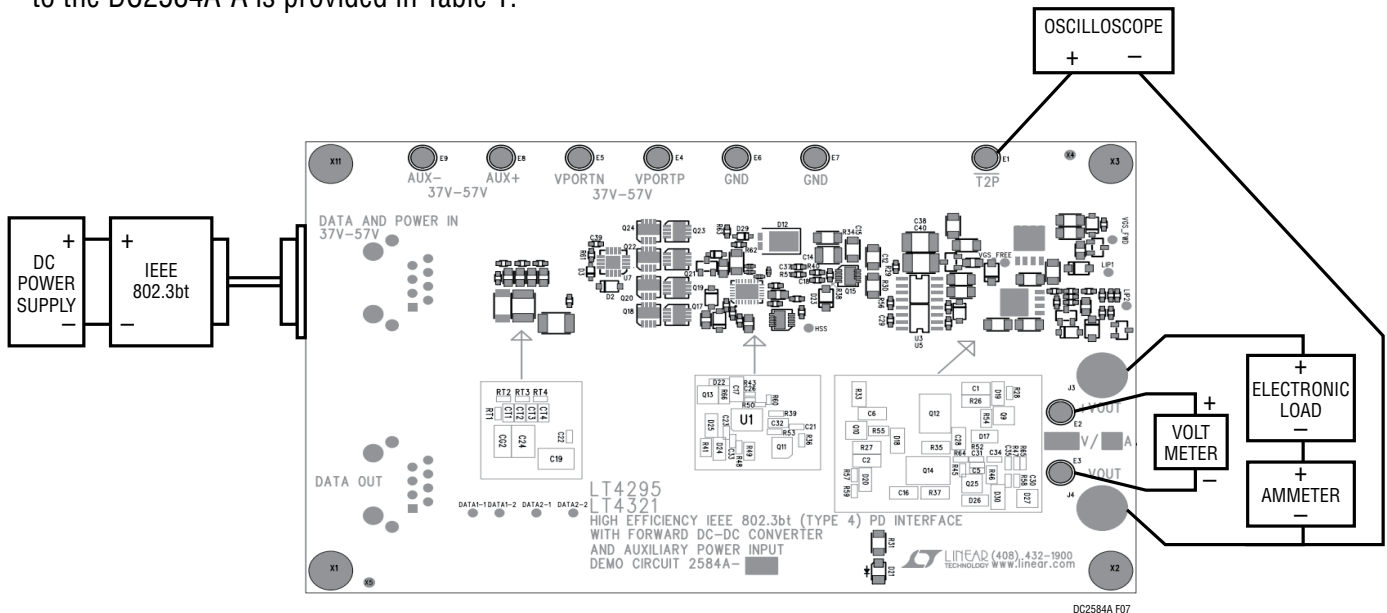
to the DC2584A-A is provided in Table 1.

OSCILLOSCOPE
+ −

X11 E9 AUX− E8 AUX+ E5 VPORTN E4 VPORTP E6 GND E7 GND E1 T2P X4 X3

37V–57V 37V–57V

DC POWER SUPPLY + −

IEEE 802.3bt + −

DATA AND POWER IN 37V–57V

Q24 Q23 D12 R34 C38 C40 C39 Q22 D29 R61 Q21 R62 C15 C14 C33 R40 C18 Q2 C17 R29 R30 VGS_FREE VGS_FWD LP1 LP2 U7 D2 Q20 Q19 Q18 HSS U3 U5 R36 C29

RT2 RT3 RT4 R11 C11 C12 C13 C14 C02 C24 C22 C19

D22 R43 C26 C7 Q13 R66 R50 R0 U1 R39 C21 C32 R53 R36 C25 R49 C23 D24 R41 Q11 R48

R33 C1 D9 R28 R26 R54 Q9 C6 Q12 R55 Q8 D18 R27 R35 C28 D17 R52 C31 R64 C34 C2 Q14 R45 C5 R46 R57 R59 D20 Q25 C16 R37 D26 D30 D27

J3 E2 VOUT V/ A E3 VOUT J4

+ ELECTRONIC LOAD −

+ VOLT METER −

+ AMMETER −

DATA OUT

DATA1−1 DATA1−2 DATA2−1 DATA2−2

LT4295
LT4321
HIGH EFFICIENCY IEEE 802.3bt (TYPE 4) PD INTERFACE
WITH FORWARD DC-DC CONVERTER
AND AUXILIARY POWER INPUT
DEMO CIRCUIT 2584A-

R31 D21

LINEAR TECHNOLOGY (408) 432-1900 www.linear.com

X1 X5 X2

DC2584A F07